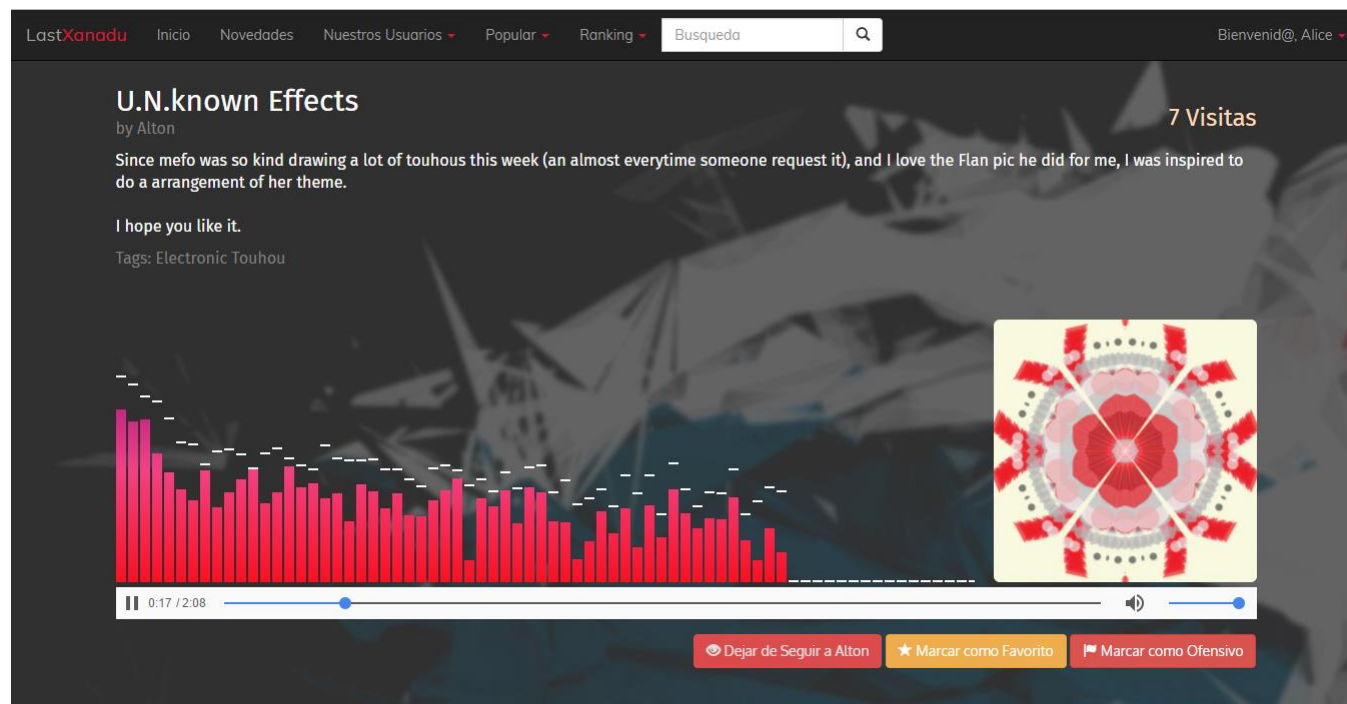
LastXanadu Inicio Novedades Nuestros Usuarios Popular Ranking Busqueda Bienvenid@, Alice

U.N.known Effects
by Alton

7 Visitas

Since mefo was so kind drawing a lot of touhous this week (an almost everytime someone request it), and I love the Flan pic he did for me, I was inspired to do a arrangement of her theme.

I hope you like it.

Tags: Electronic Touhou

0:17 / 2:08

Dejar de Seguir a Alton Marcar como Favorito Marcar como Ofensivo